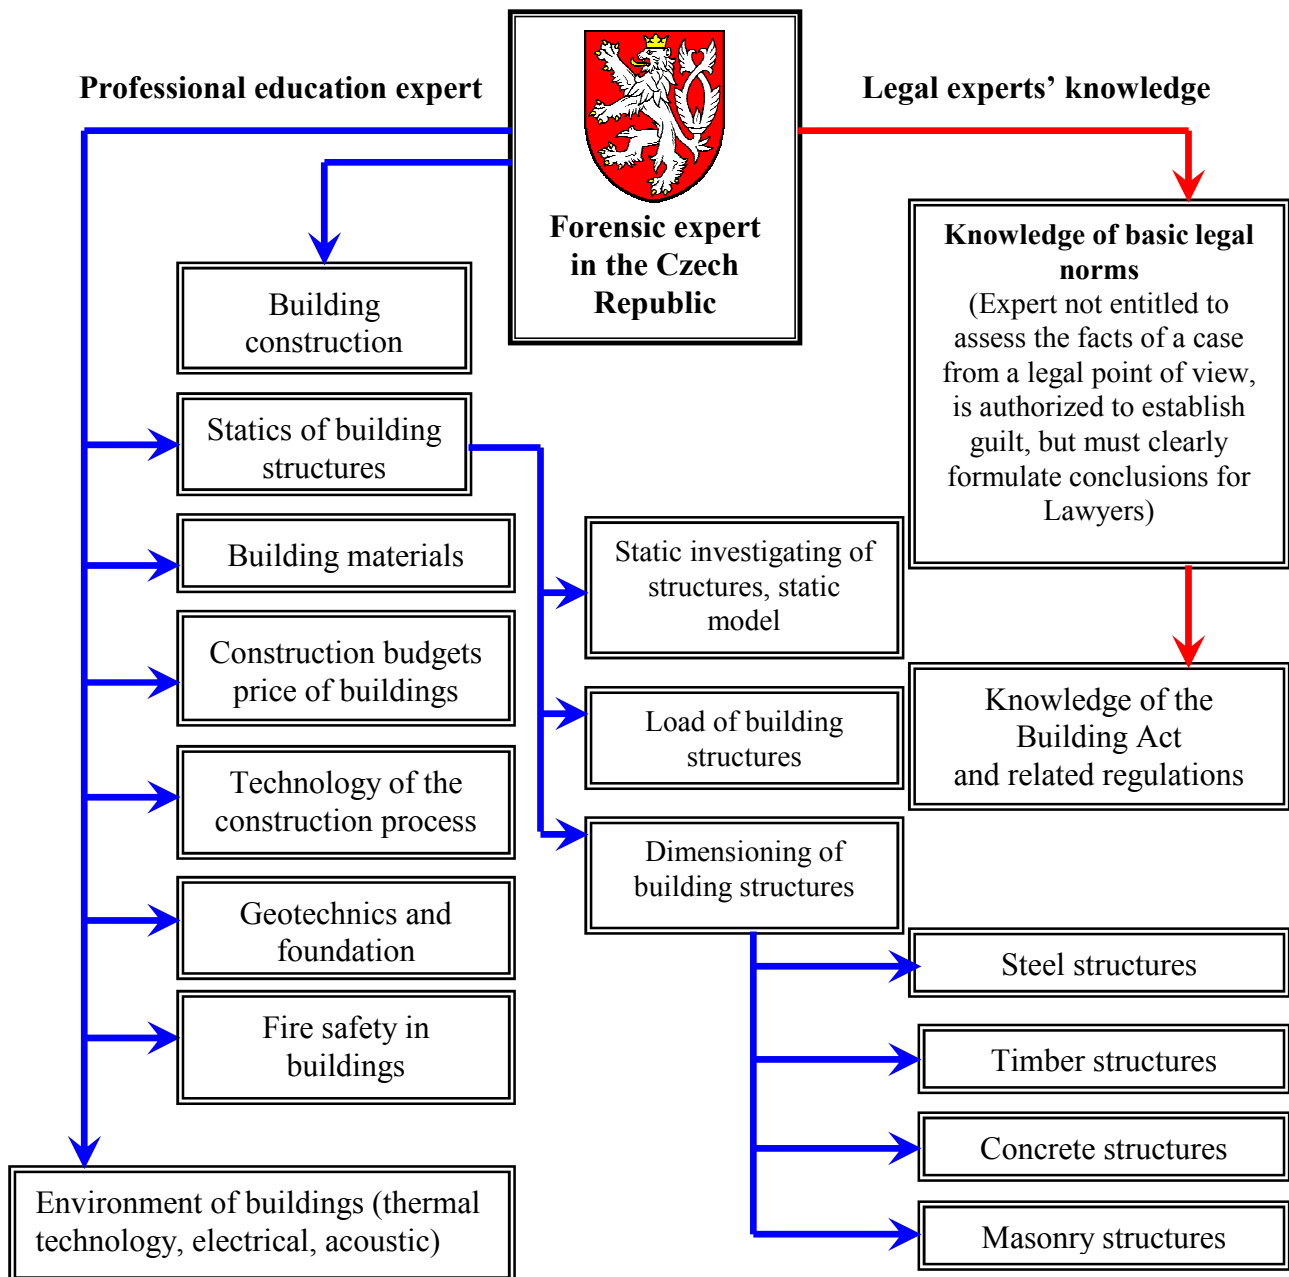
Professional education expert

Forensic expert in the Czech Republic

Legal experts' knowledge

Building construction

Knowledge of basic legal norms
(Expert not entitled to assess the facts of a case from a legal point of view, is authorized to establish guilt, but must clearly formulate conclusions for Lawyers)

Statics of building structures

Building materials

Static investigating of structures, static model

Construction budgets price of buildings

Knowledge of the Building Act and related regulations

Load of building structures

Technology of the construction process

Dimensioning of building structures

Geotechnics and foundation

Steel structures

Fire safety in buildings

Timber structures

Concrete structures

Environment of buildings (thermal technology, electrical, acoustic)

Masonry structures